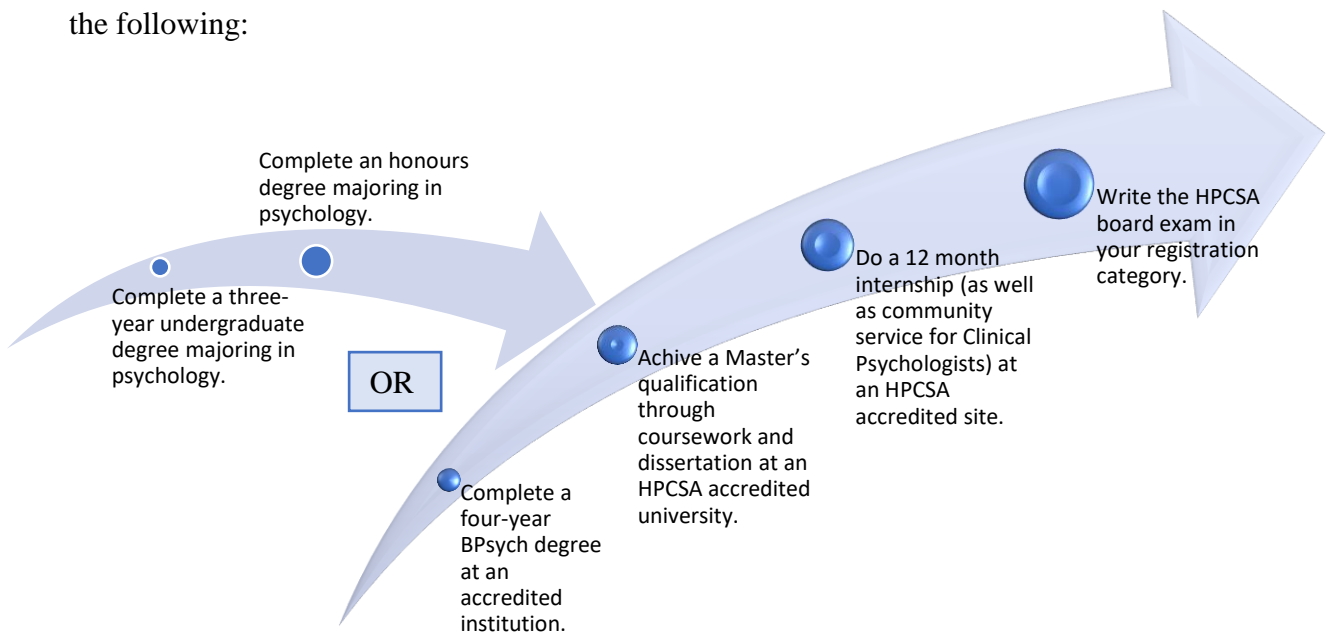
the following:

Complete a three-year undergraduate degree majoring in psychology.

Complete an honours degree majoring in psychology.

OR

Complete a four-year BPsych degree at an accredited institution.

Achive a Master's qualification through coursework and dissertation at an HPCSA accredited university.

Do a 12 month internship (as well as community service for Clinical Psychologists) at an HPCSA accredited site.

Write the HPCSA board exam in your registration category.